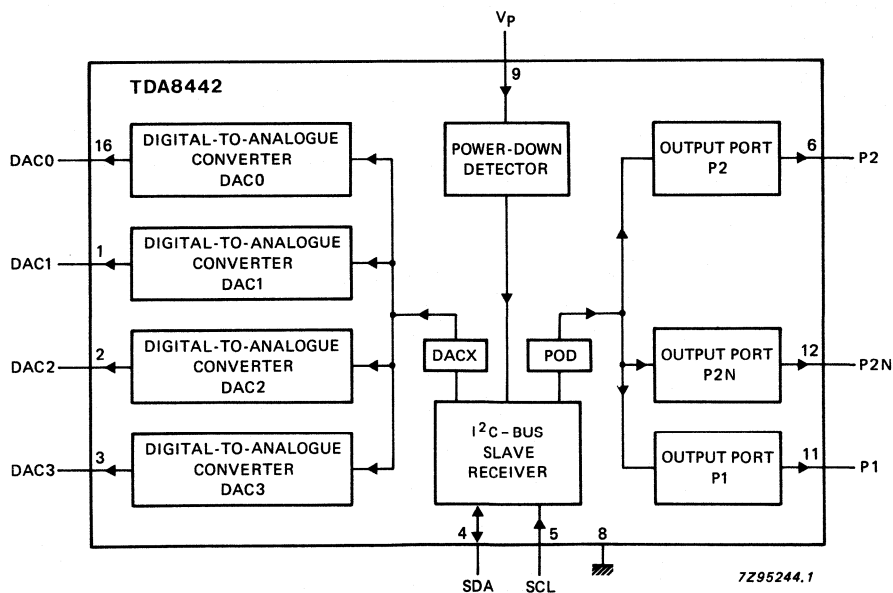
$V_P$

9

TDA8442

16
DAC0
DIGITAL-TO-ANALOGUE CONVERTER DAC0

1
DAC1
DIGITAL-TO-ANALOGUE CONVERTER DAC1

2
DAC2
DIGITAL-TO-ANALOGUE CONVERTER DAC2

3
DAC3
DIGITAL-TO-ANALOGUE CONVERTER DAC3

POWER-DOWN DETECTOR

DACX

POD

$I^2C$-BUS SLAVE RECEIVER

OUTPUT PORT P2
6
P2

OUTPUT PORT P2N
12
P2N

OUTPUT PORT P1
11
P1

4
SDA

5
SCL

8

7Z95244.1